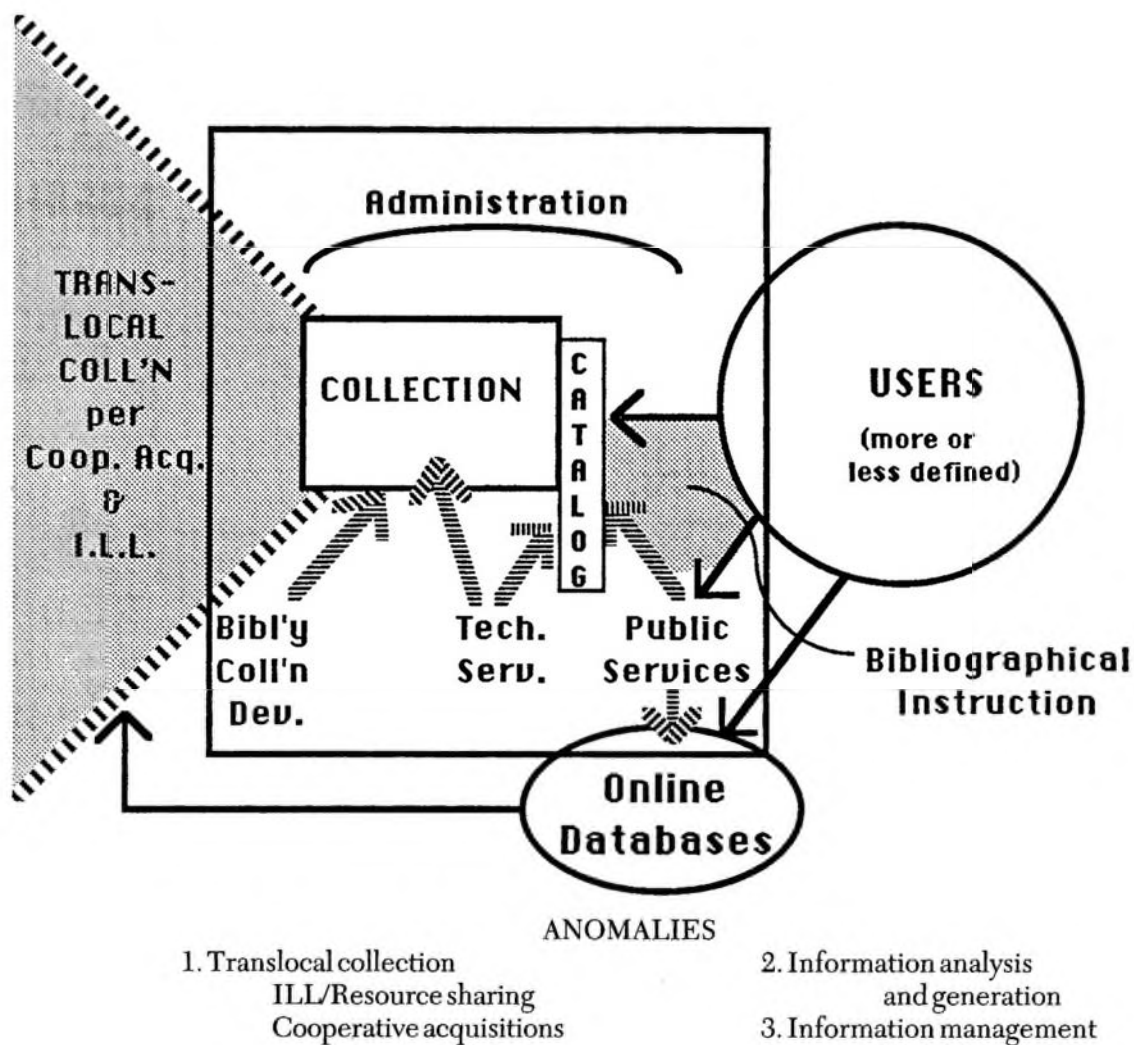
TRANS-LOCAL COLL'N per Coop. Acq. & I.L.L.

Administration

COLLECTION

CATALOG

USER$ (more or less defined)

Bibl'y Coll'n Dev.

Tech. Serv.

Public Services

Bibliographical Instruction

Online Databases

ANOMALIES

1. Translocal collection
ILL/Resource sharing
Cooperative acquisitions

2. Information analysis and generation
3. Information management